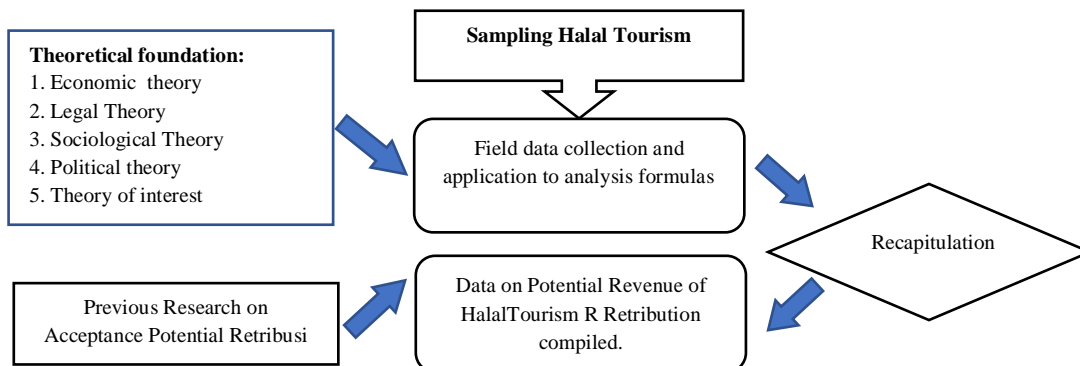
Theoretical foundation:
1. Economic theory
2. Legal Theory
3. Sociological Theory
4. Political theory
5. Theory of interest

Sampling Halal Tourism

Field data collection and application to analysis formulas

Recapitulation

Previous Research on Acceptance Potential Retribusi

Data on Potential Revenue of HalalTourism R Retribution compiled.